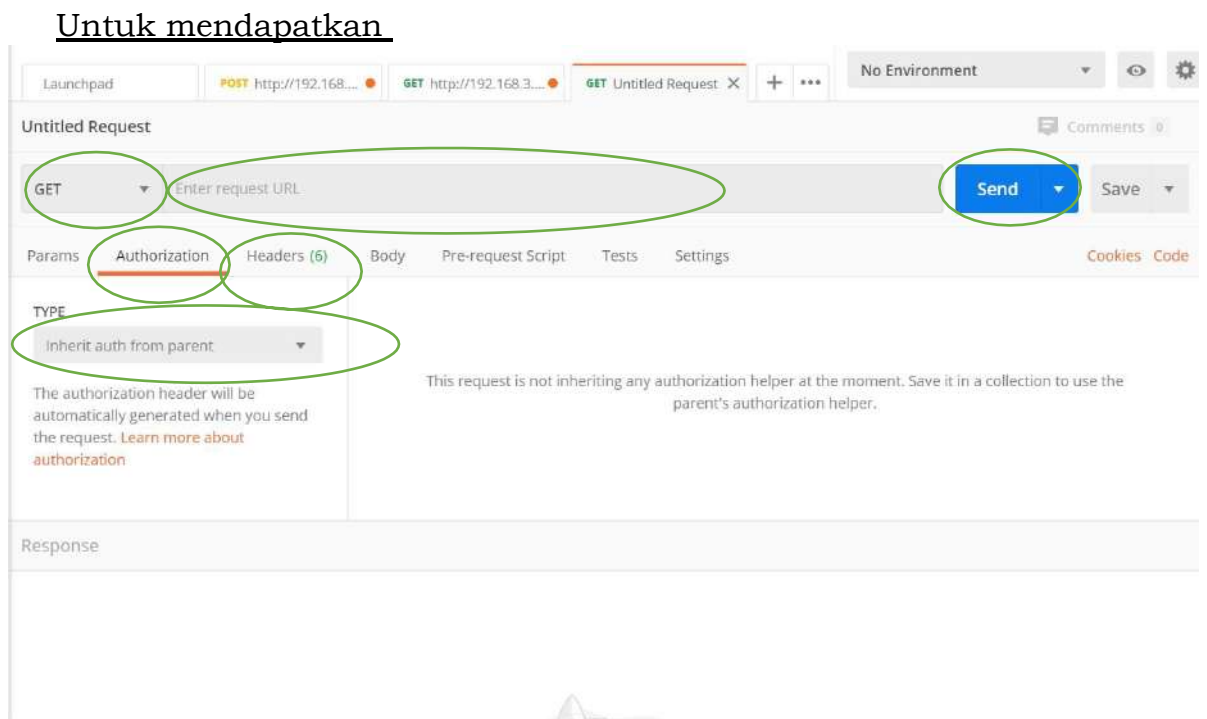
Untuk mendapatkan

Launchpad | POST http://192.168.... | GET http://192.168.3.... | GET Untitled Request ×

No Environment

Untitled Request

Comments 0

GET

Enter request URL

Send

Save

Params Authorization Headers (6) Body Pre-request Script Tests Settings

Cookies Code

TYPE

Inherit auth from parent

The authorization header will be automatically generated when you send the request. Learn more about authorization

This request is not inheriting any authorization helper at the moment. Save it in a collection to use the parent's authorization helper.

Response